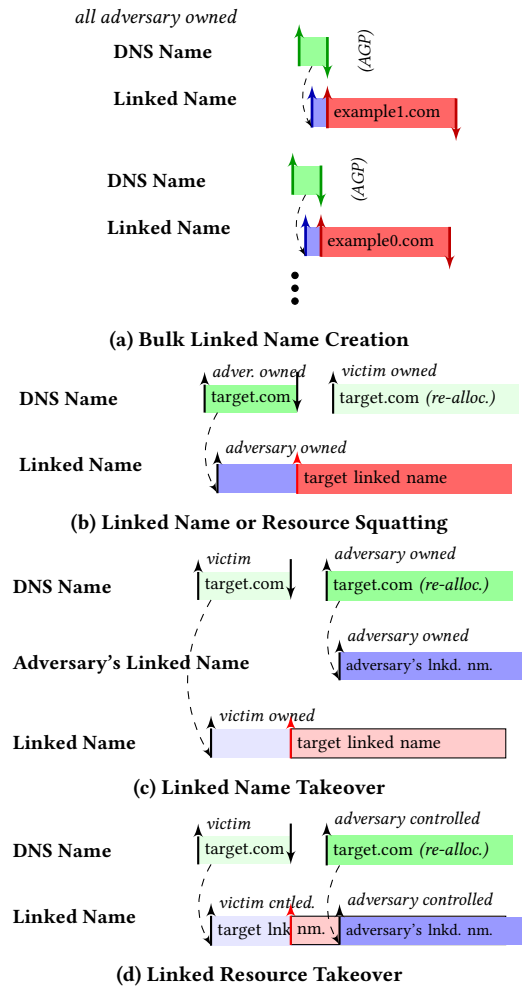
all adversary owned

DNS Name

(AGP)

Linked Name

example1.com

DNS Name

(AGP)

Linked Name

example0.com

(a) Bulk Linked Name Creation

adver. owned

victim owned

DNS Name

target.com

target.com (re-alloc.)

adversary owned

Linked Name

target linked name

(b) Linked Name or Resource Squatting

victim

adversary owned

DNS Name

target.com

target.com (re-alloc.)

adversary owned

Adversary's Linked Name

adversary's lnkd. nm.

victim owned

Linked Name

target linked name

(c) Linked Name Takeover

victim

adversary controlled

DNS Name

target.com

target.com (re-alloc.)

victim cntled.

adversary controlled

Linked Name

target lnk

nm.

adversary's lnkd. nm.

(d) Linked Resource Takeover